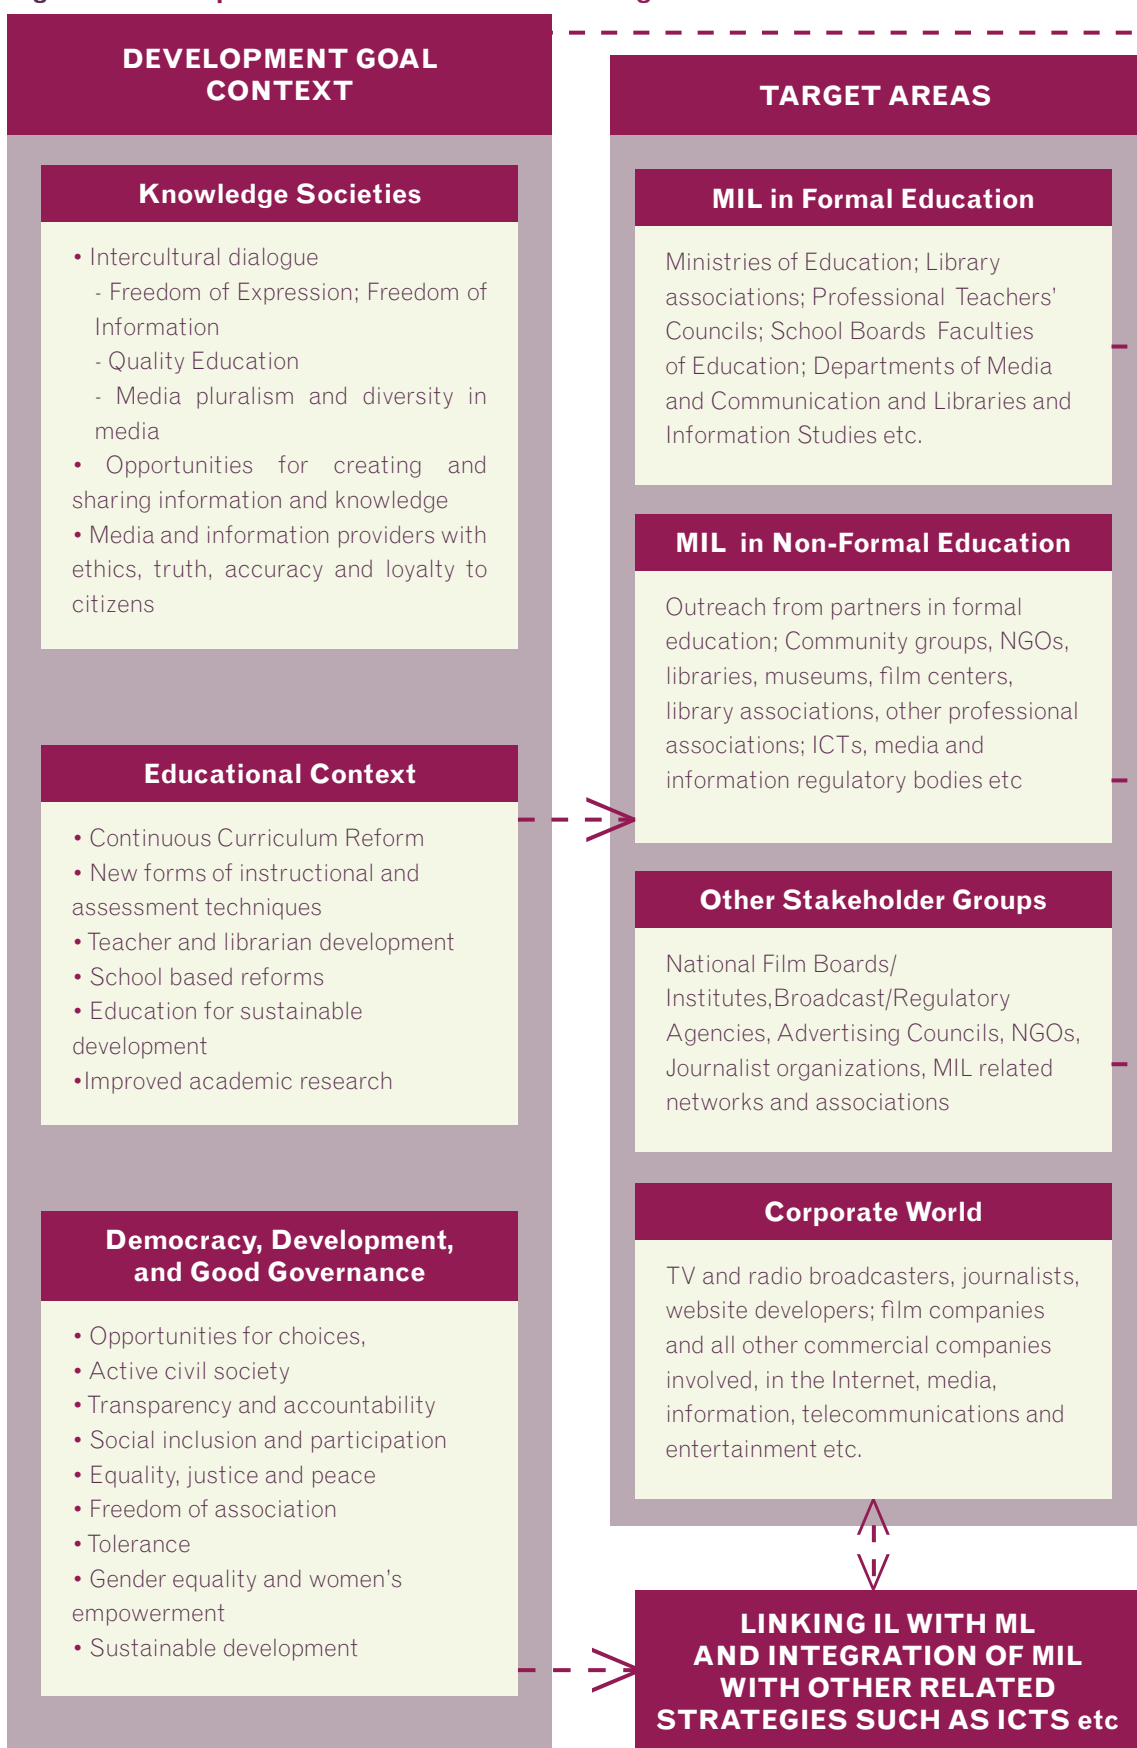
DEVELOPMENT GOAL CONTEXT

Knowledge Societies

• Intercultural dialogue
- Freedom of Expression; Freedom of Information
- Quality Education
- Media pluralism and diversity in media
• Opportunities for creating and sharing information and knowledge
• Media and information providers with ethics, truth, accuracy and loyalty to citizens

Educational Context

• Continuous Curriculum Reform
• New forms of instructional and assessment techniques
• Teacher and librarian development
• School based reforms
• Education for sustainable development
•Improved academic research

Democracy, Development, and Good Governance

• Opportunities for choices,
• Active civil society
• Transparency and accountability
• Social inclusion and participation
• Equality, justice and peace
• Freedom of association
• Tolerance
• Gender equality and women's empowerment
• Sustainable development

TARGET AREAS

MIL in Formal Education

Ministries of Education; Library associations; Professional Teachers' Councils; School Boards Faculties of Education; Departments of Media and Communication and Libraries and Information Studies etc.

MIL in Non-Formal Education

Outreach from partners in formal education; Community groups, NGOs, libraries, museums, film centers, library associations, other professional associations; ICTs, media and information regulatory bodies etc

Other Stakeholder Groups

National Film Boards/ Institutes,Broadcast/Regulatory Agencies, Advertising Councils, NGOs, Journalist organizations, MIL related networks and associations

Corporate World

TV and radio broadcasters, journalists, website developers; film companies and all other commercial companies involved, in the Internet, media, information, telecommunications and entertainment etc.

LINKING IL WITH ML AND INTEGRATION OF MIL WITH OTHER RELATED STRATEGIES SUCH AS ICTS etc